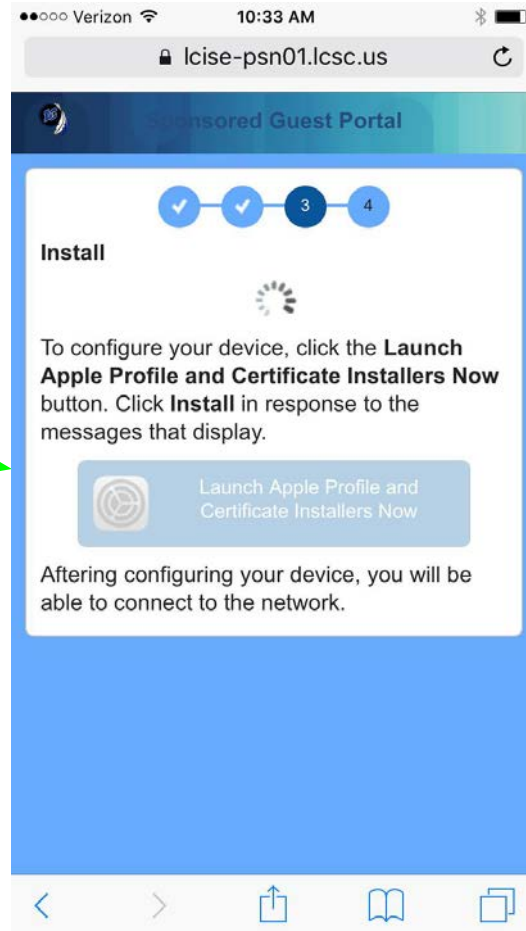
●●○○○ Verizon 10:33 AM

lcise-psn01.lcsc.us

Sponsored Guest Portal

3 4

Install

To configure your device, click the **Launch Apple Profile and Certificate Installers Now** button. Click **Install** in response to the messages that display.

Launch Apple Profile and Certificate Installers Now

Aftering configuring your device, you will be able to connect to the network.